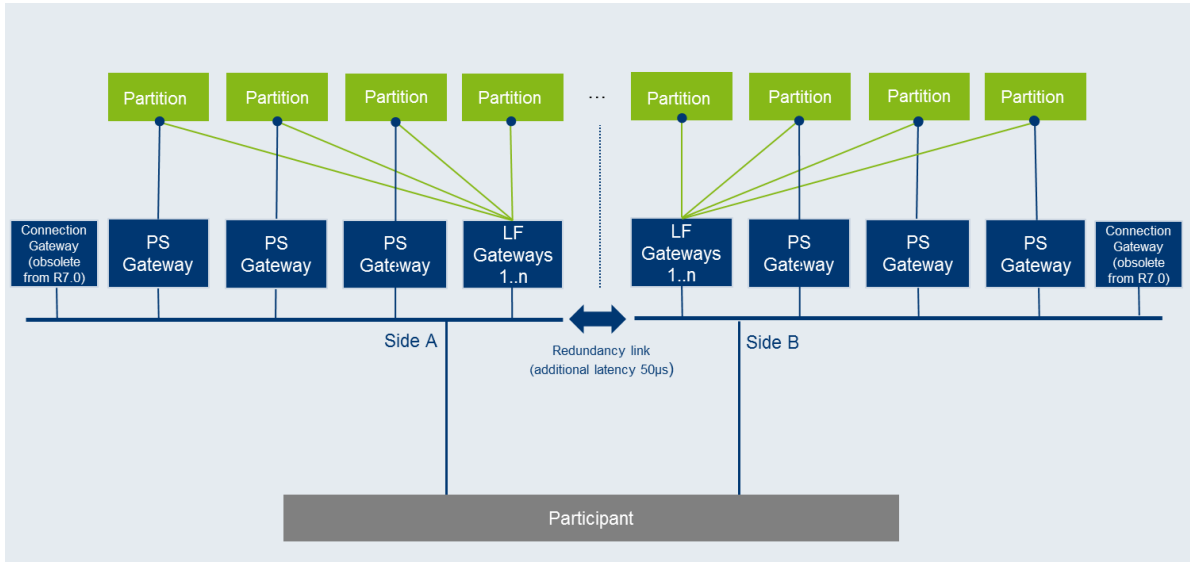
Partition

Partition

Partition

Partition

...

Partition

Partition

Partition

Partition

Connection Gateway (obsolete from R7.0)

PS Gateway

PS Gateway

PS Gateway

LF Gateways 1..n

LF Gateways 1..n

PS Gateway

PS Gateway

PS Gateway

Connection Gateway (obsolete from R7.0)

Side A

Redundancy link (additional latency 50µs)

Side B

Participant